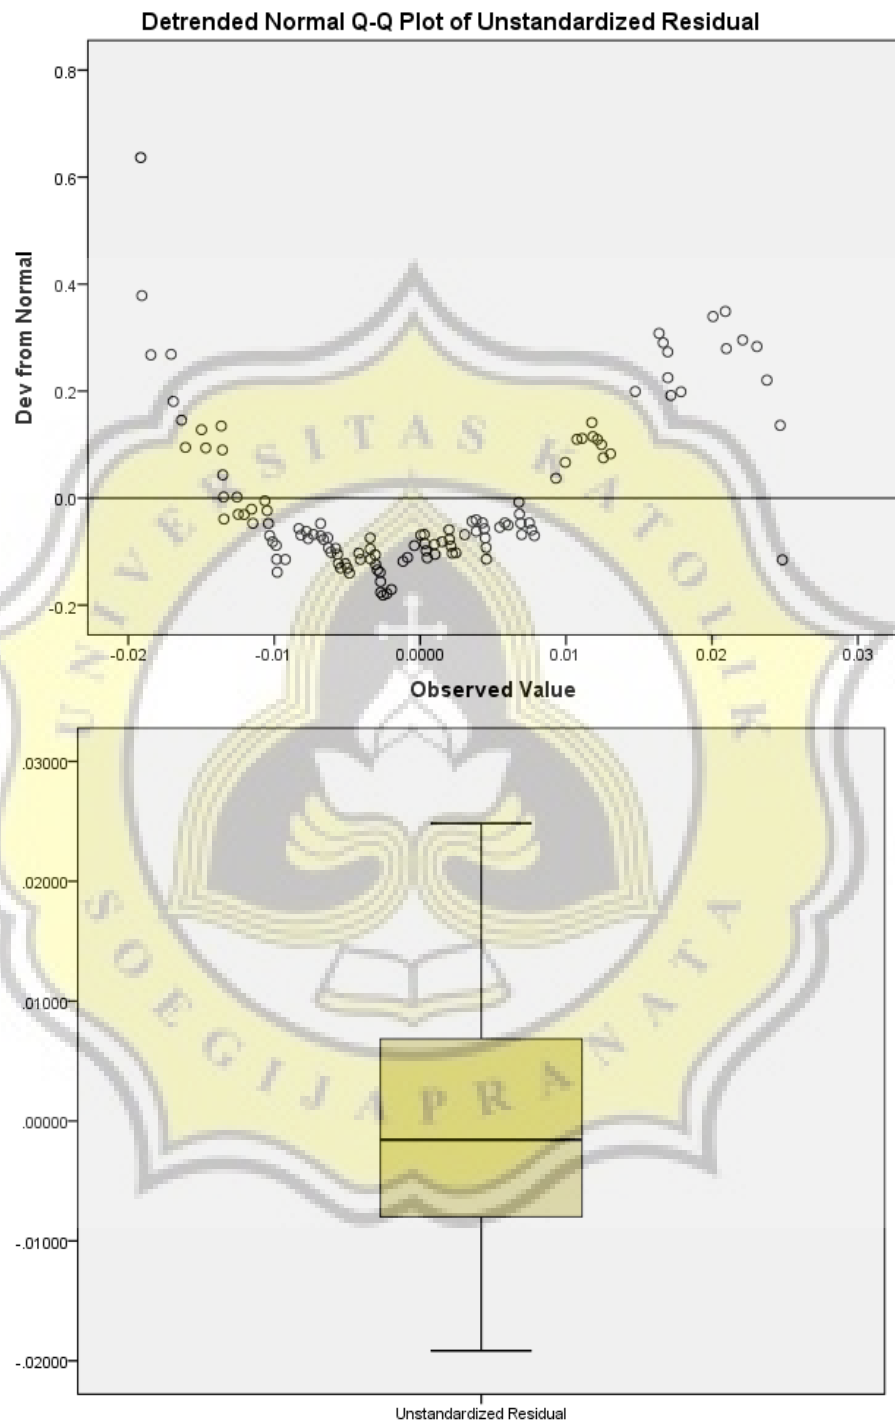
Detrended Normal Q-Q Plot of Unstandardized Residual

Dev from Normal

0.8
0.6
0.4
0.2
0.0
-0.2

-0.02
-0.01
0.0000
0.01
0.02
0.03

Observed Value

UNIVERSITAS KATOLIK SOEGIJAPRANATA

.03000
.02000
.01000
.00000
-.01000
-.02000

Unstandardized Residual